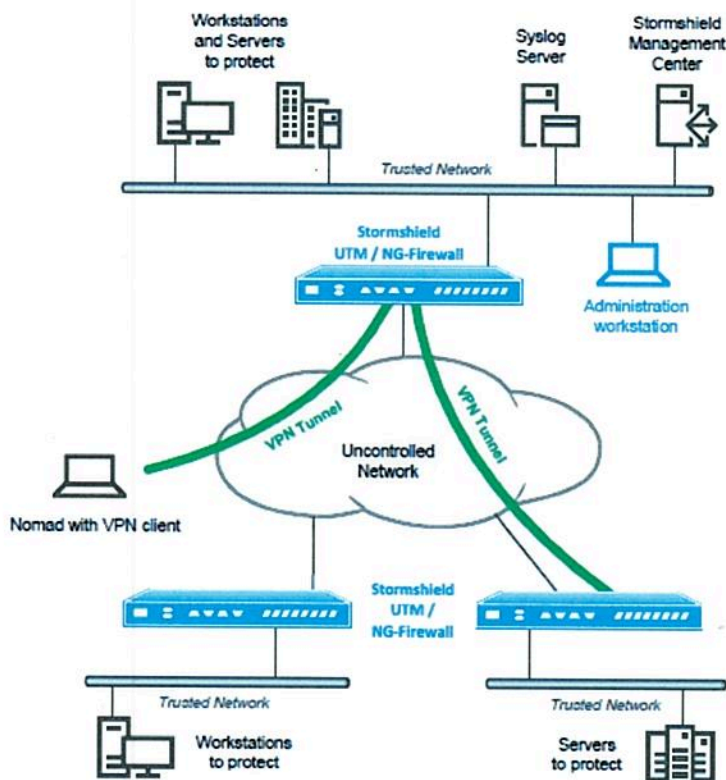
Workstations and Servers to protect

Syslog Server

Stormshield Management Center

Trusted Network

Stormshield UTM / NG-Firewall

Administration workstation

VPN Tunnel

Uncontrolled Network

VPN Tunnel

Nomad with VPN client

Stormshield UTM / NG-Firewall

Trusted Network

Trusted Network

Workstations to protect

Servers to protect